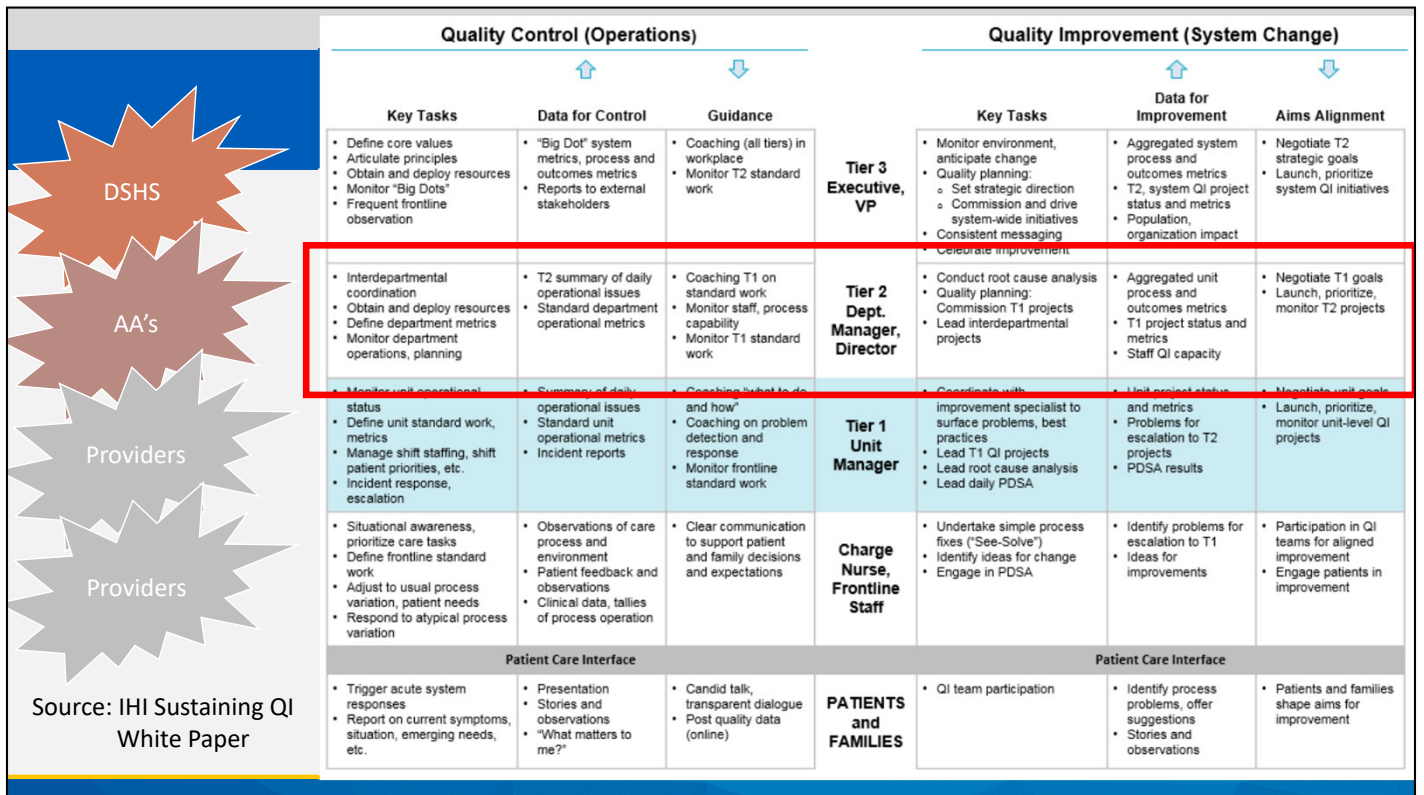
DSHS

AA's

Providers

Providers

Source: IHI Sustaining QI White Paper

Quality Control (Operations)

Quality Improvement (System Change)

| Key Tasks | Data for Control | Guidance | | Key Tasks | Data for Improvement | Aims Alignment |
|---|---|---|---|---|---|---|
| • Define core values • Articulate principles • Obtain and deploy resources • Monitor "Big Dots" • Frequent frontline observation | • "Big Dot" system metrics, process and outcomes metrics • Reports to external stakeholders | • Coaching (all tiers) in workplace • Monitor T2 standard work | Tier 3 Executive, VP | • Monitor environment, anticipate change • Quality planning: ◦ Set strategic direction ◦ Commission and drive system-wide initiatives • Consistent messaging • Celebrate improvement | • Aggregated system process and outcomes metrics • T2, system QI project status and metrics • Population, organization impact | • Negotiate T2 strategic goals • Launch, prioritize system QI initiatives |
| • Interdepartmental coordination • Obtain and deploy resources • Define department metrics • Monitor department operations, planning | • T2 summary of daily operational issues • Standard department operational metrics | • Coaching T1 on standard work • Monitor staff, process capability • Monitor T1 standard work | Tier 2 Dept. Manager, Director | • Conduct root cause analysis • Quality planning: Commission T1 projects • Lead interdepartmental projects | • Aggregated unit process and outcomes metrics • T1 project status and metrics • Staff QI capacity | • Negotiate T1 goals • Launch, prioritize, monitor T2 projects |
| • Monitor unit operational status • Define unit standard work, metrics • Manage shift staffing, shift patient priorities, etc. • Incident response, escalation | • Summary of daily operational issues • Standard unit operational metrics • Incident reports | • Coaching "what to do and how" • Coaching on problem detection and response • Monitor frontline standard work | Tier 1 Unit Manager | • Coordinate with improvement specialist to surface problems, best practices • Lead T1 QI projects • Lead root cause analysis • Lead daily PDSA | • Unit project status and metrics • Problems for escalation to T2 projects • PDSA results | • Negotiate unit goals • Launch, prioritize, monitor unit-level QI projects |
| • Situational awareness, prioritize care tasks • Define frontline standard work • Adjust to usual process variation, patient needs • Respond to atypical process variation | • Observations of care process and environment • Patient feedback and observations • Clinical data, tallies of process operation | • Clear communication to support patient and family decisions and expectations | Charge Nurse, Frontline Staff | • Undertake simple process fixes ("See-Solve") • Identify ideas for change • Engage in PDSA | • Identify problems for escalation to T1 • Ideas for improvements | • Participation in QI teams for aligned improvement • Engage patients in improvement |
| Patient Care Interface | | | | Patient Care Interface | | |
| • Trigger acute system responses • Report on current symptoms, situation, emerging needs, etc. | • Presentation • Stories and observations • "What matters to me?" | • Candid talk, transparent dialogue • Post quality data (online) | PATIENTS and FAMILIES | • QI team participation | • Identify process problems, offer suggestions • Stories and observations | • Patients and families shape aims for improvement |